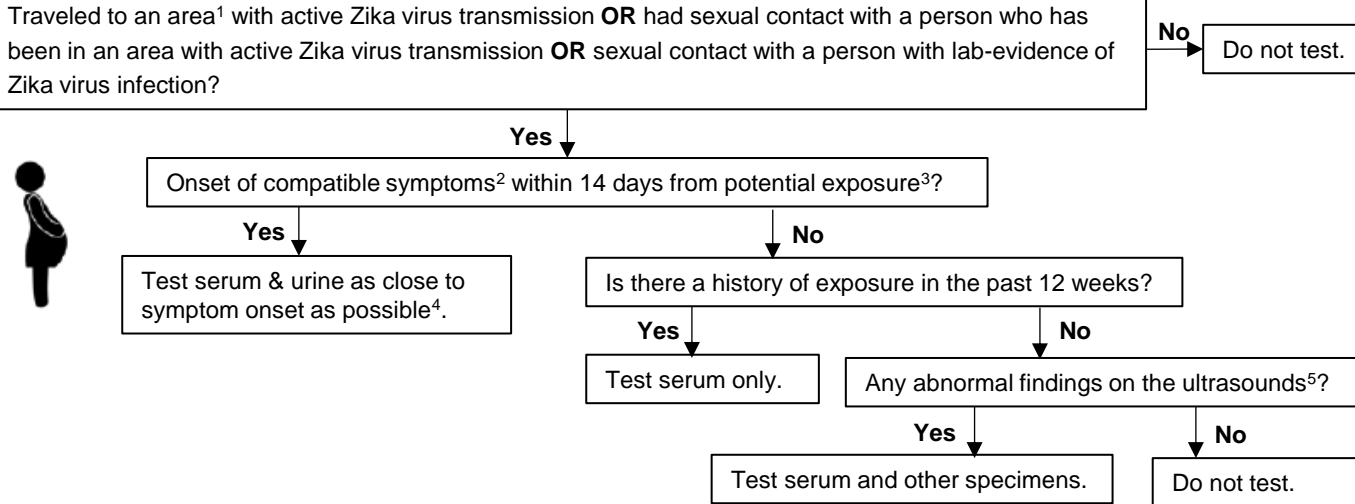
Traveled to an area$^1$ with active Zika virus transmission **OR** had sexual contact with a person who has been in an area with active Zika virus transmission **OR** sexual contact with a person with lab-evidence of Zika virus infection?

No

Do not test.

Yes

Onset of compatible symptoms$^2$ within 14 days from potential exposure$^3$?

Yes

Test serum & urine as close to symptom onset as possible$^4$.

No

Is there a history of exposure in the past 12 weeks?

Yes

Test serum only.

No

Any abnormal findings on the ultrasounds$^5$?

Yes

Test serum and other specimens.

No

Do not test.